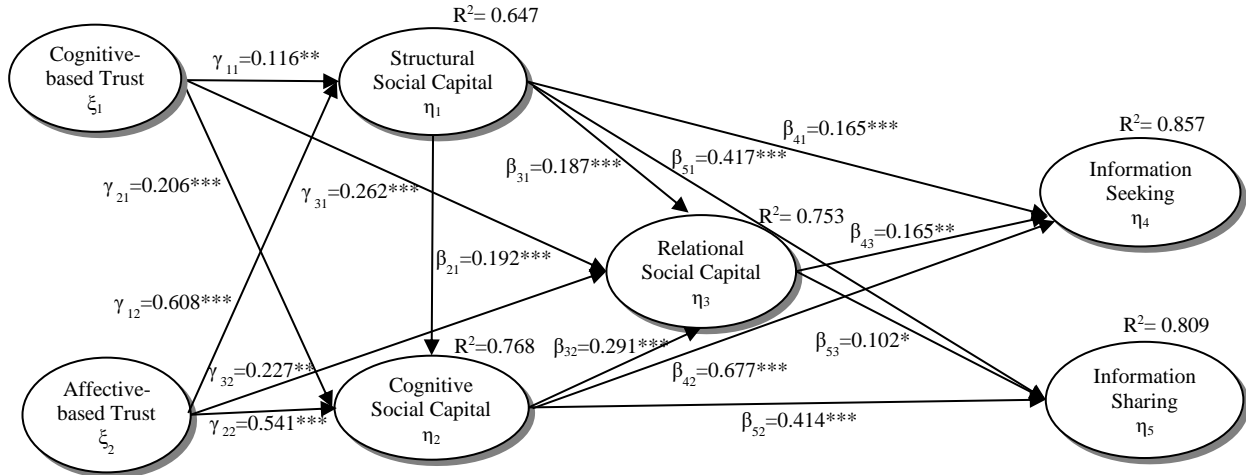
Cognitive-based Trust $\xi_1$

$\gamma_{11}$=0.116**

$R^2$= 0.647

Structural Social Capital $\eta_1$

$\beta_{41}$=0.165***

$R^2$= 0.857

$\beta_{31}$=0.187***

$\beta_{51}$=0.417***

Information Seeking $\eta_4$

$\gamma_{21}$=0.206***

$\gamma_{31}$=0.262***

$R^2$= 0.753

$\beta_{43}$=0.165**

Relational Social Capital $\eta_3$

$\beta_{21}$=0.192***

$\gamma_{12}$=0.608***

$R^2$= 0.809

$R^2$=0.768

$\beta_{32}$=0.291***

$\beta_{53}$=0.102*

$\gamma_{32}$=0.227**

$\beta_{42}$=0.677***

Affective-based Trust $\xi_2$

Cognitive Social Capital $\eta_2$

Information Sharing $\eta_5$

$\gamma_{22}$=0.541***

$\beta_{52}$=0.414***